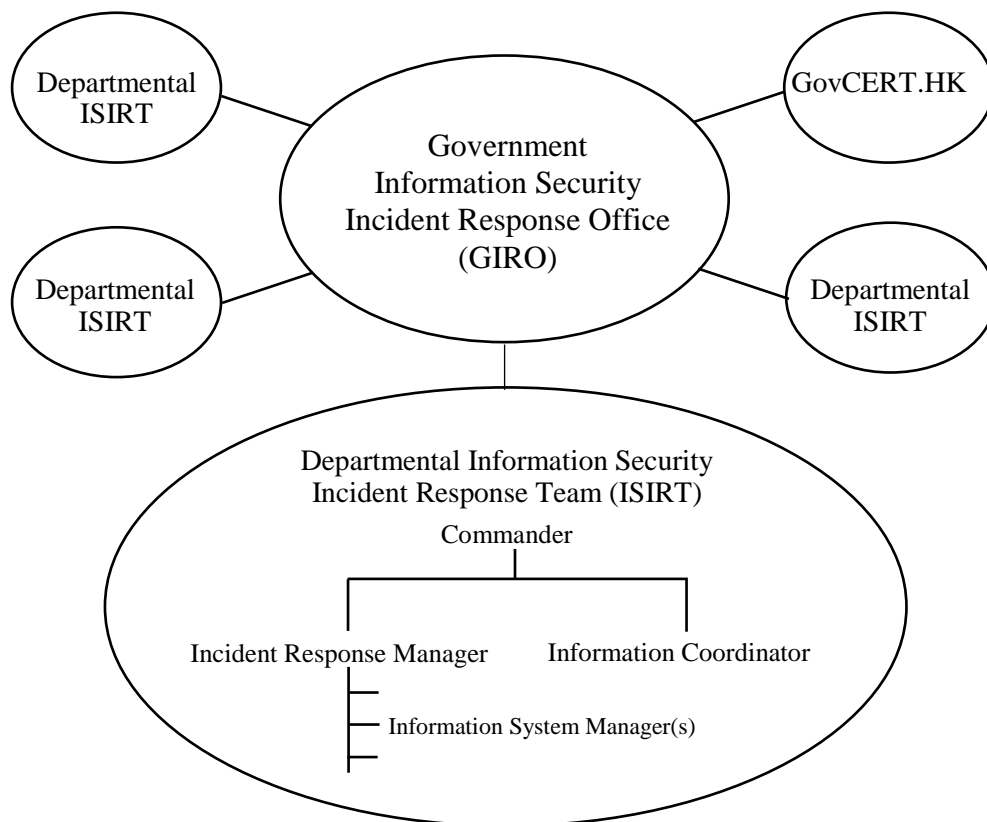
Departmental ISIRT

GovCERT.HK

Government Information Security Incident Response Office (GIRO)

Departmental ISIRT

Departmental ISIRT

Departmental Information Security Incident Response Team (ISIRT)

Commander

Incident Response Manager

Information Coordinator

Information System Manager(s)